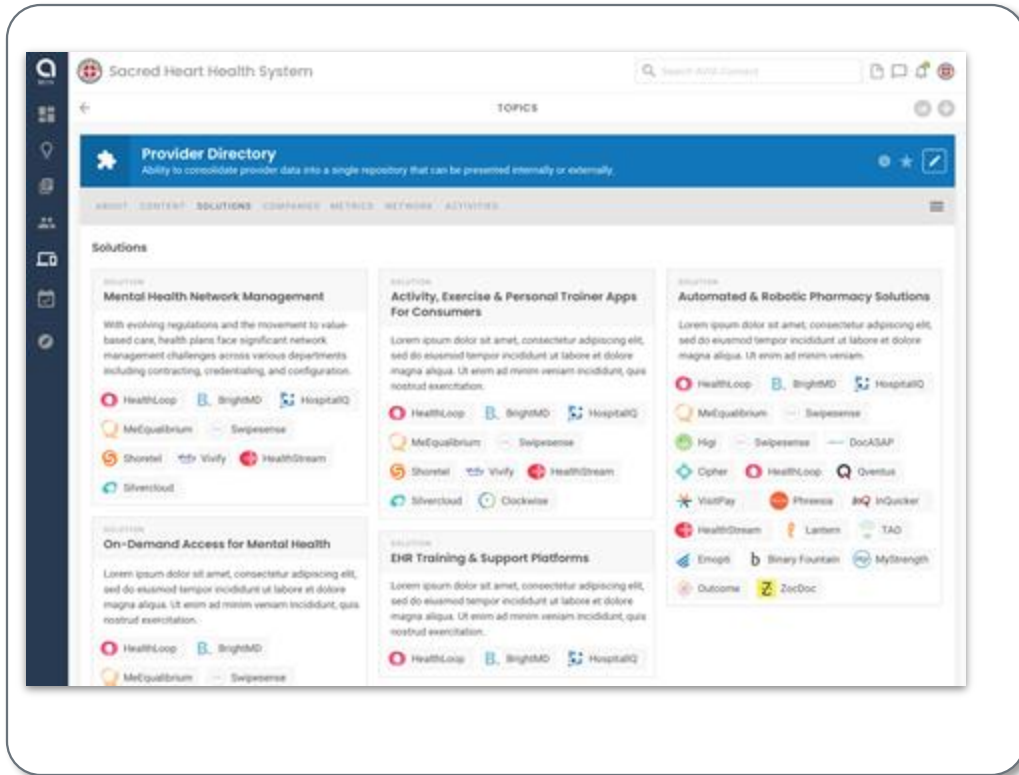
Sacred Heart Health System

Search AVIA Connect

TOPICS

Provider Directory
Ability to consolidate provider data into a single repository that can be presented internally or externally.

ABOUT CONTENT SOLUTIONS COMPANIES METRICS NETWORK ACTIVITIES

Solutions

SOLUTION
Mental Health Network Management
With evolving regulations and the movement to value-based care, health plans face significant network management challenges across various departments including contracting, credentialing, and configuration.
HealthLoop BrightMD HospitalIQ MeEqualibrium Swipesense Shoretel Vivify HealthStream Silvercloud

SOLUTION
On-Demand Access for Mental Health
Lorem ipsum dolor sit amet, consectetur adipiscing elit, sed do eiusmod tempor incididunt ut labore et dolore magna aliqua. Ut enim ad minim veniam incididunt, quis nostrud exercitation.
HealthLoop BrightMD MeEqualibrium Swipesense

SOLUTION
Activity, Exercise & Personal Trainer Apps For Consumers
Lorem ipsum dolor sit amet, consectetur adipiscing elit, sed do eiusmod tempor incididunt ut labore et dolore magna aliqua. Ut enim ad minim veniam incididunt, quis nostrud exercitation.
HealthLoop BrightMD HospitalIQ MeEqualibrium Swipesense Shoretel Vivify HealthStream Silvercloud Clockwise

SOLUTION
EHR Training & Support Platforms
Lorem ipsum dolor sit amet, consectetur adipiscing elit, sed do eiusmod tempor incididunt ut labore et dolore magna aliqua. Ut enim ad minim veniam incididunt, quis nostrud exercitation.
HealthLoop BrightMD HospitalIQ

SOLUTION
Automated & Robotic Pharmacy Solutions
Lorem ipsum dolor sit amet, consectetur adipiscing elit, sed do eiusmod tempor incididunt ut labore et dolore magna aliqua. Ut enim ad minim veniam.
HealthLoop BrightMD HospitalIQ MeEqualibrium Swipesense Higi Swipesense DocASAP Cipher HealthLoop Qventus VisitPay Phreesia InQuicker HealthStream Lantern TAO Emopti Binary Fountain MyStrength Outcome ZocDoc